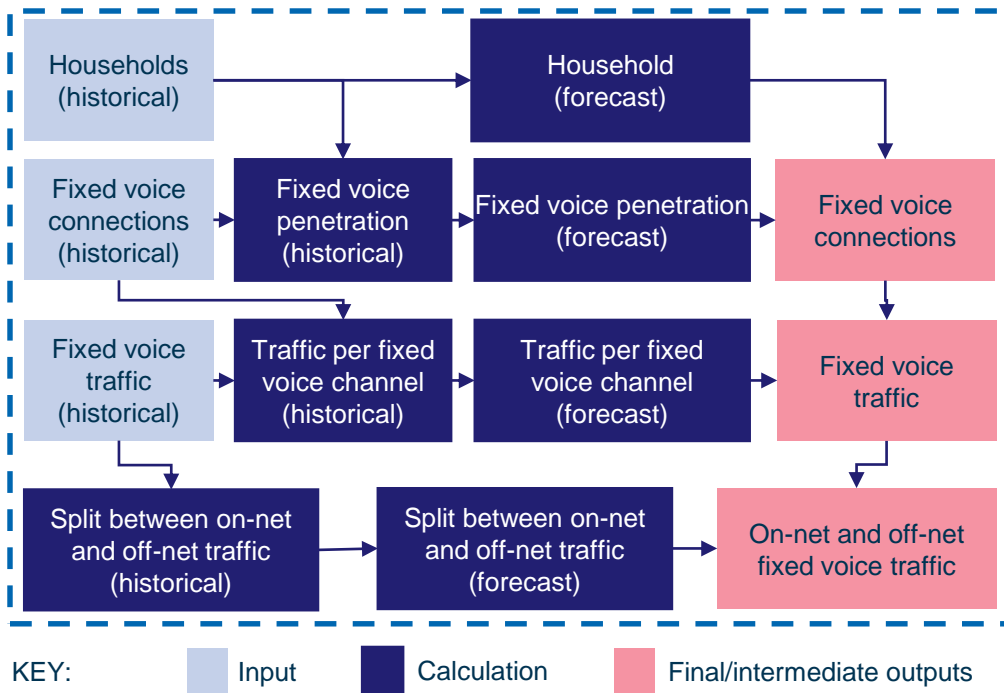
Households (historical)

Household (forecast)

Fixed voice connections (historical)

Fixed voice penetration (historical)

Fixed voice penetration (forecast)

Fixed voice connections

Fixed voice traffic (historical)

Traffic per fixed voice channel (historical)

Traffic per fixed voice channel (forecast)

Fixed voice traffic

Split between on-net and off-net traffic (historical)

Split between on-net and off-net traffic (forecast)

On-net and off-net fixed voice traffic

KEY: Input Calculation Final/intermediate outputs